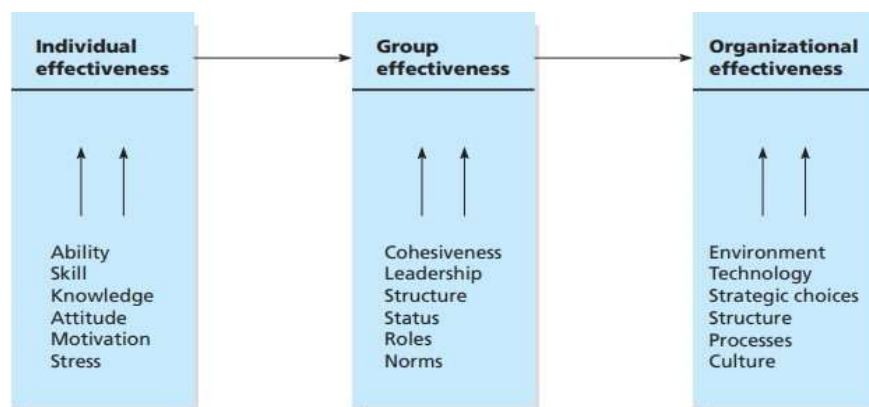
Individual effectiveness

Ability
Skill
Knowledge
Attitude
Motivation
Stress

Group effectiveness

Cohesiveness
Leadership
Structure
Status
Roles
Norms

Organizational effectiveness

Environment
Technology
Strategic choices
Structure
Processes
Culture